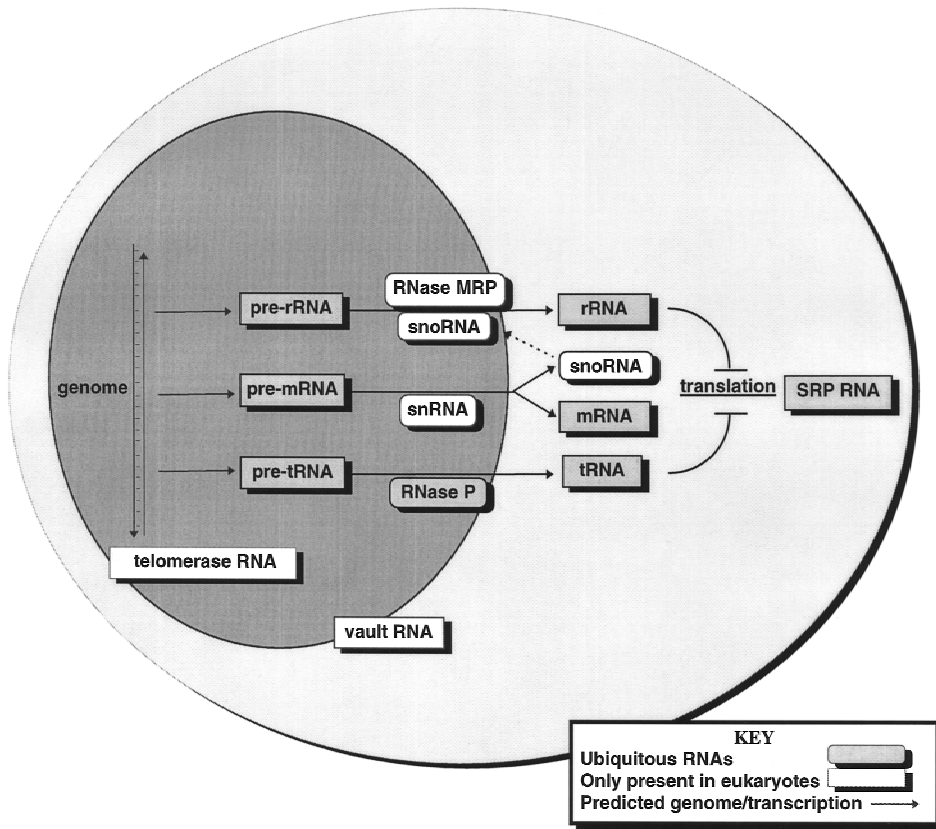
genome

pre-rRNA

RNase MRP

snoRNA

rRNA

snoRNA

pre-mRNA

snRNA

mRNA

translation

SRP RNA

pre-tRNA

tRNA

RNase P

telomerase RNA

vault RNA

KEY
Ubiquitous RNAs
Only present in eukaryotes
Predicted genome/transcription